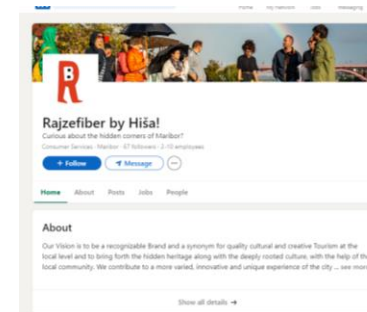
Home My Network Jobs Messaging

R

Rajzefiber by Hiša!

Curious about the hidden corners of Maribor?

Consumer Services · Maribor · 67 followers · 2-10 employees

+ Follow Message ···

Home About Posts Jobs People

About

Our Vision is to be a recognizable Brand and a synonym for quality cultural and creative Tourism at the local level and to bring forth the hidden heritage along with the deeply rooted culture, with the help of the local community. We contribute to a more varied, innovative and unique experience of the city ... see more

Show all details →